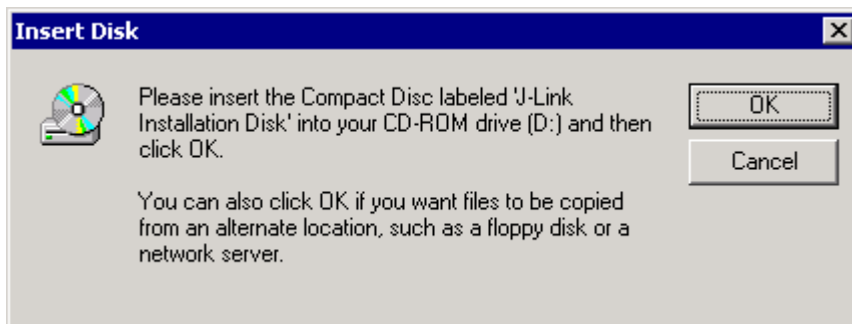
Insert Disk

Please insert the Compact Disc labeled 'J-Link Installation Disk' into your CD-ROM drive (D:) and then click OK.

You can also click OK if you want files to be copied from an alternate location, such as a floppy disk or a network server.

OK

Cancel